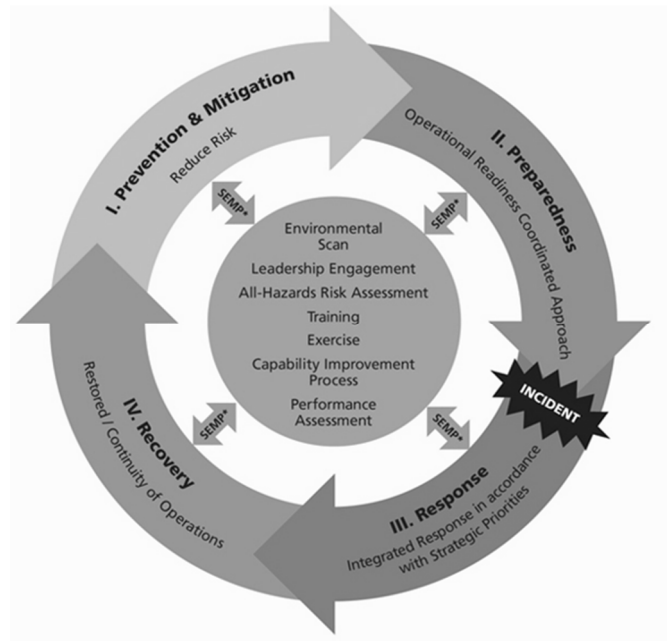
I. Prevention & Mitigation
Reduce Risk

II. Preparedness
Operational Readiness Coordinated Approach

INCIDENT

III. Response
Integrated Response in accordance with Strategic Priorities

IV. Recovery
Restored / Continuity of Operations

SEMP*
SEMP*
SEMP*
SEMP*

Environmental Scan
Leadership Engagement
All-Hazards Risk Assessment
Training
Exercise
Capability Improvement Process
Performance Assessment